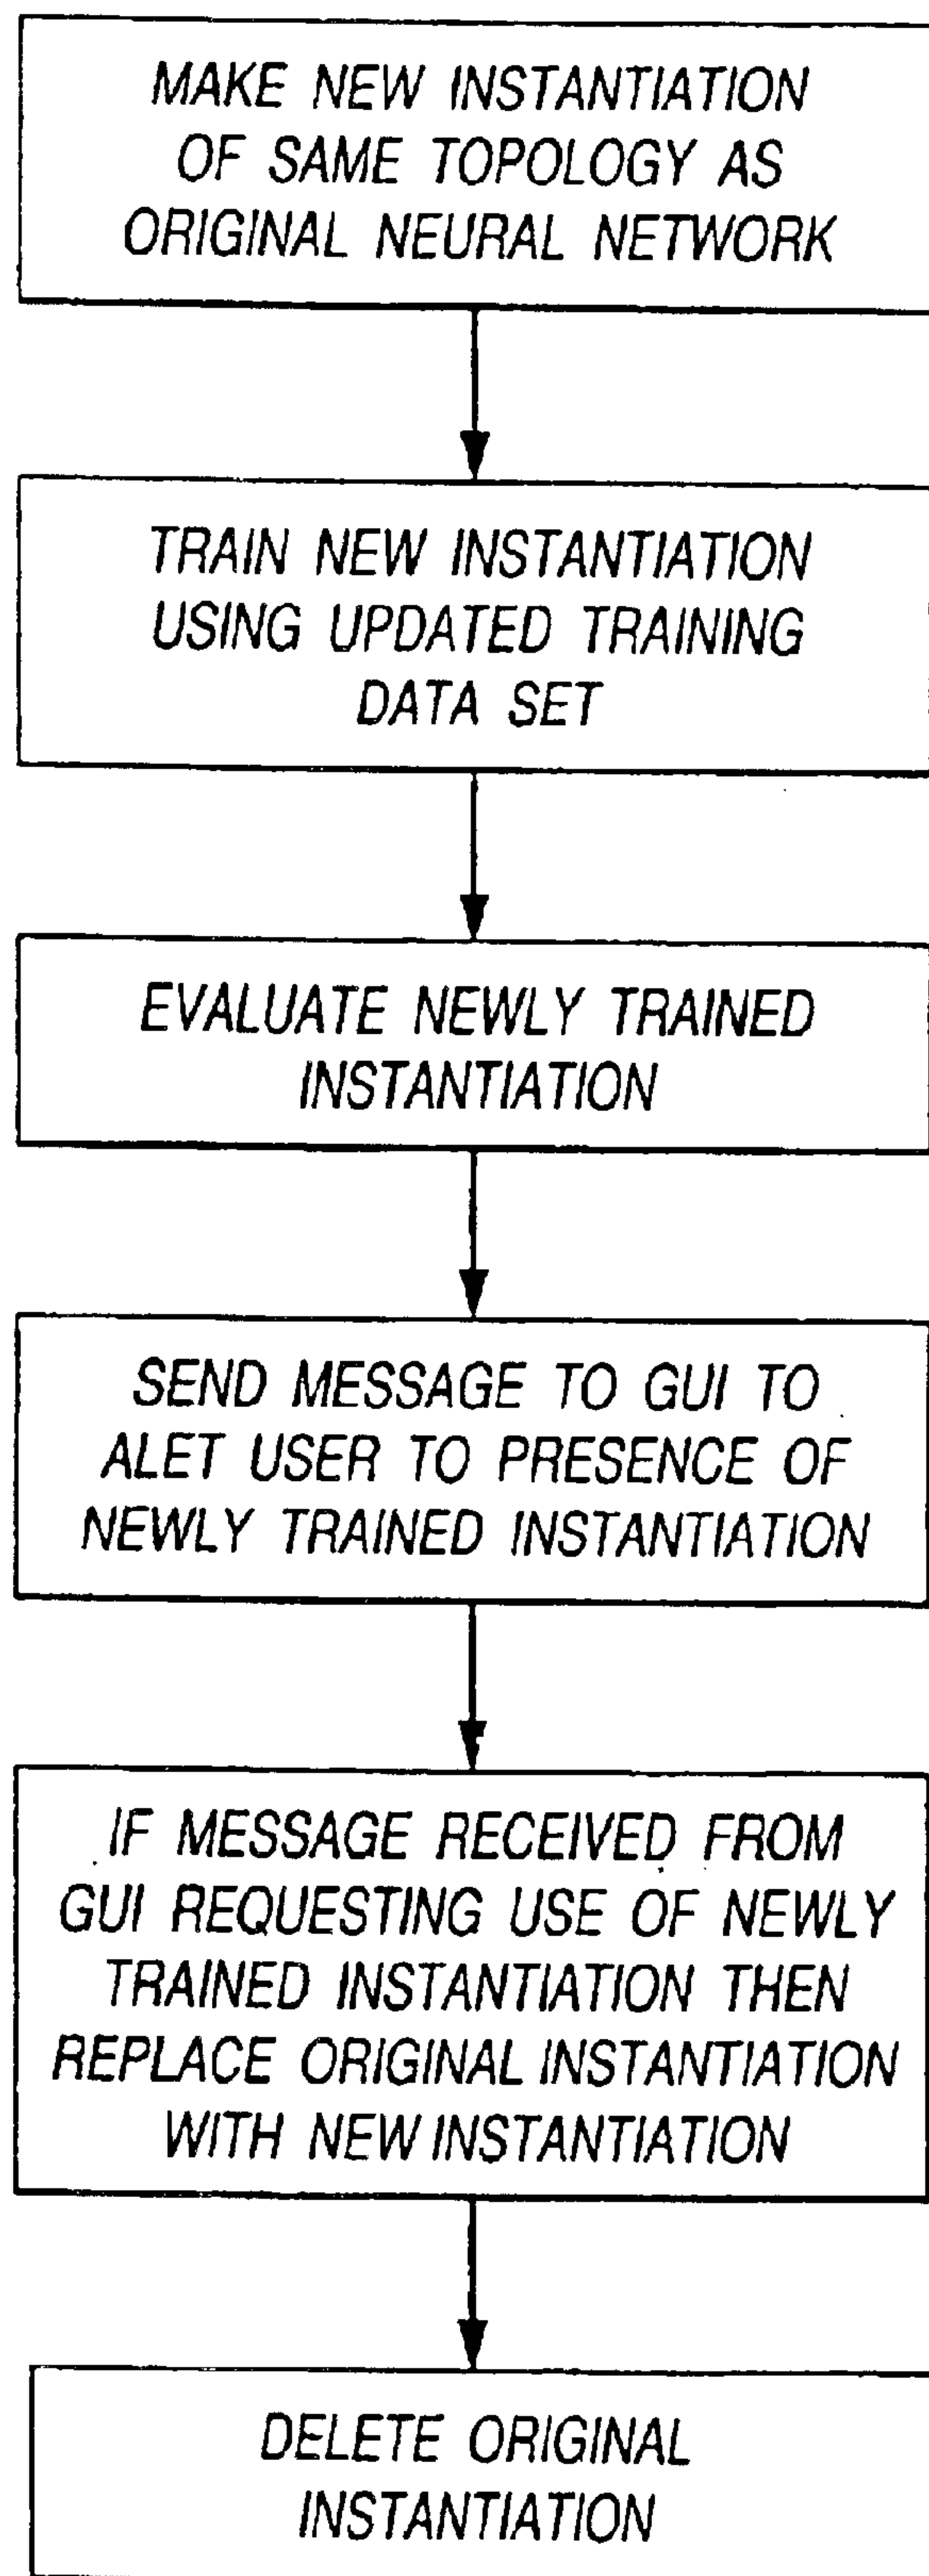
MAKE NEW INSTANTIATION OF SAME TOPOLOGY AS ORIGINAL NEURAL NETWORK

TRAIN NEW INSTANTIATION USING UPDATED TRAINING DATA SET

EVALUATE NEWLY TRAINED INSTANTIATION

SEND MESSAGE TO GUI TO ALET USER TO PRESENCE OF NEWLY TRAINED INSTANTIATION

IF MESSAGE RECEIVED FROM GUI REQUESTING USE OF NEWLY TRAINED INSTANTIATION THEN REPLACE ORIGINAL INSTANTIATION WITH NEW INSTANTIATION

DELETE ORIGINAL INSTANTIATION